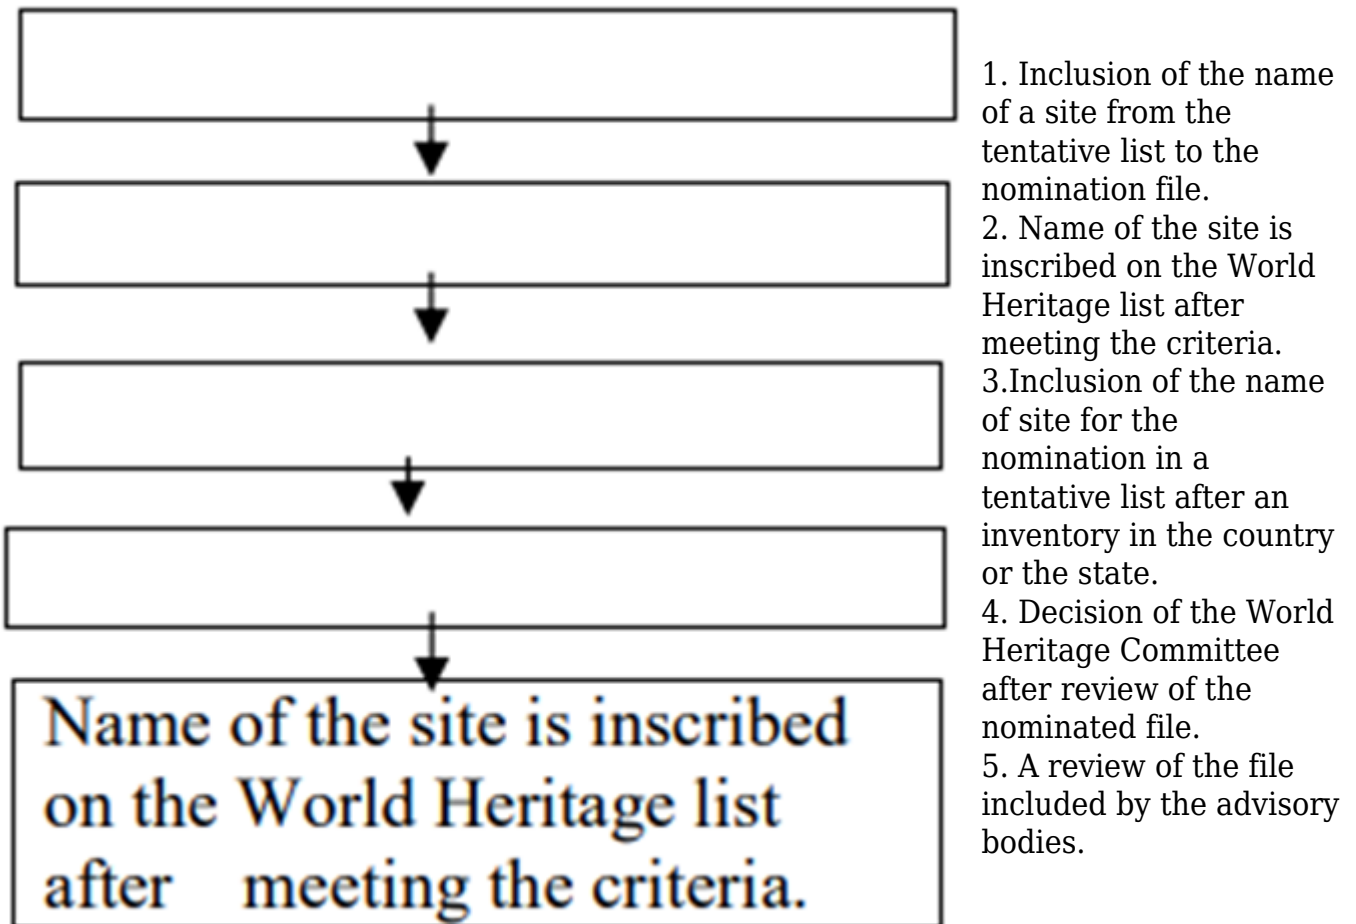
Name of the site is inscribed on the World Heritage list after meeting the criteria.

1. Inclusion of the name of a site from the tentative list to the nomination file.
2. Name of the site is inscribed on the World Heritage list after meeting the criteria.
3.Inclusion of the name of site for the nomination in a tentative list after an inventory in the country or the state.
4. Decision of the World Heritage Committee after review of the nominated file.
5. A review of the file included by the advisory bodies.